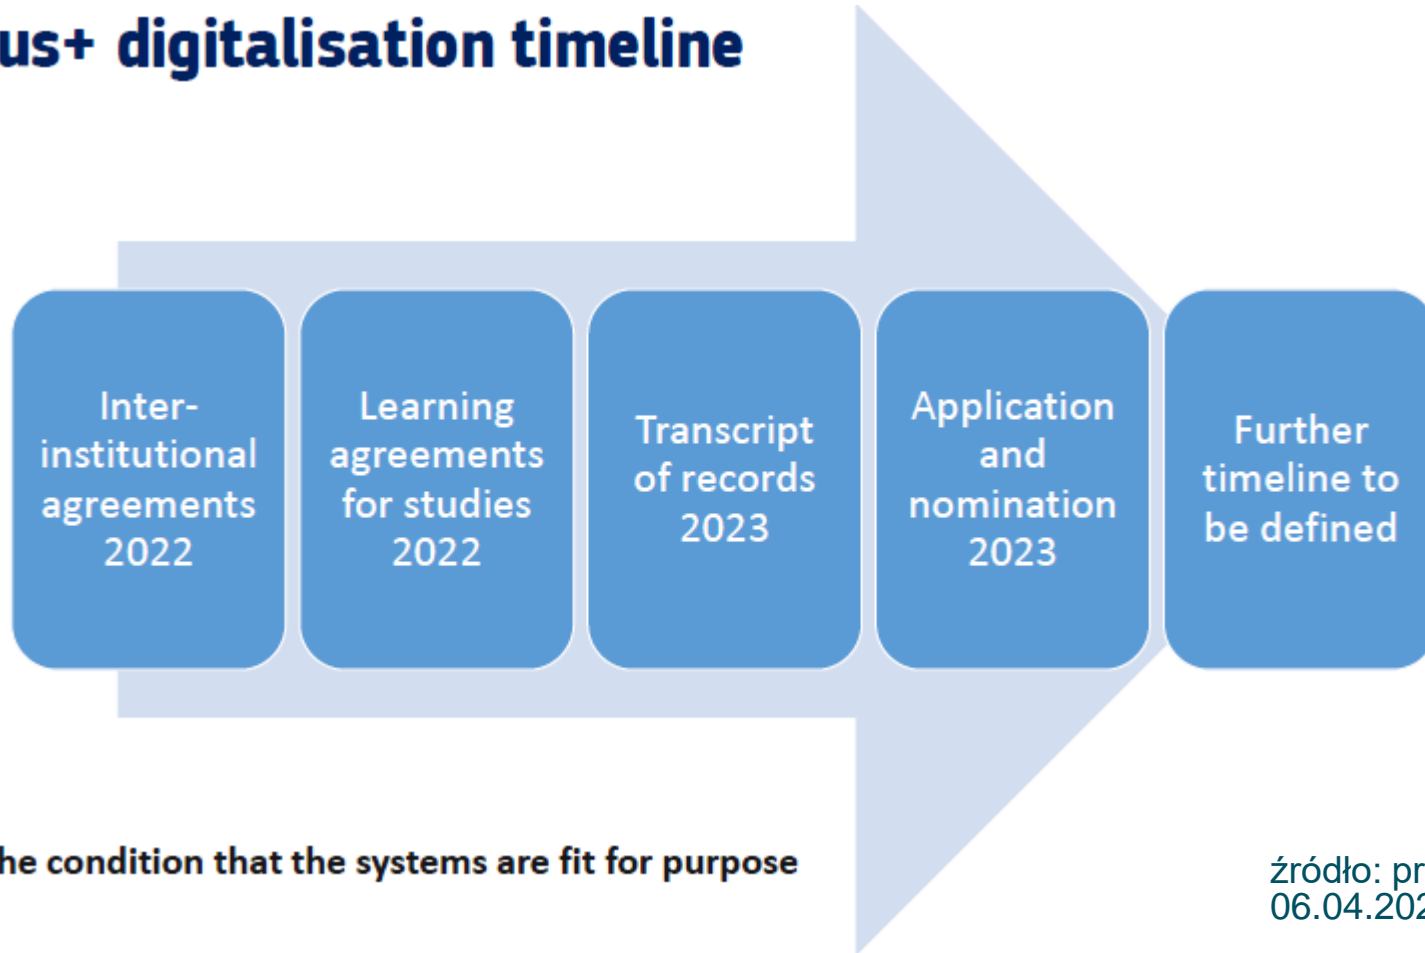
us+ digitalisation timeline

Inter-institutional agreements 2022

Learning agreements for studies 2022

Transcript of records 2023

Application and nomination 2023

Further timeline to be defined

he condition that the systems are fit for purpose

źródło: pr
06.04.202